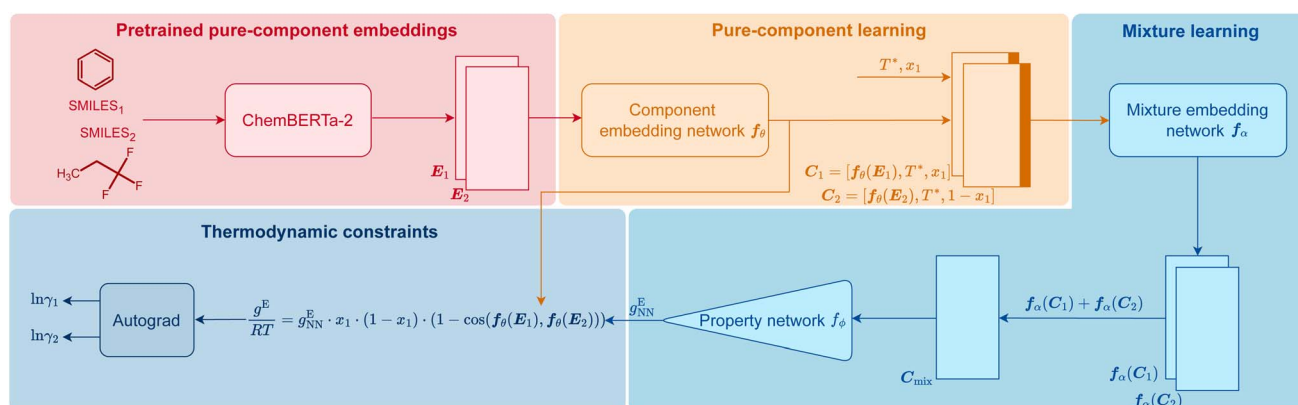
Pretrained pure-component embeddings

SMILES$_1$

SMILES$_2$

$H_3C$ F F F

ChemBERTa-2

$\boldsymbol{E}_1$

$\boldsymbol{E}_2$

Pure-component learning

Component embedding network $\boldsymbol{f}_\theta$

$T^*, x_1$

$\boldsymbol{C}_1 = [\boldsymbol{f}_\theta(\boldsymbol{E}_1), T^*, x_1]$

$\boldsymbol{C}_2 = [\boldsymbol{f}_\theta(\boldsymbol{E}_2), T^*, 1 - x_1]$

Mixture learning

Mixture embedding network $\boldsymbol{f}_\alpha$

Thermodynamic constraints

$\ln\gamma_1$

$\ln\gamma_2$

Autograd

$\frac{g^{\mathrm{E}}}{RT} = g^{\mathrm{E}}_{\mathrm{NN}} \cdot x_1 \cdot (1 - x_1) \cdot (1 - \cos(\boldsymbol{f}_\theta(\boldsymbol{E}_1), \boldsymbol{f}_\theta(\boldsymbol{E}_2)))$

$g^{\mathrm{E}}_{\mathrm{NN}}$

Property network $f_\phi$

$\boldsymbol{C}_{\mathrm{mix}}$

$\boldsymbol{f}_\alpha(\boldsymbol{C}_1) + \boldsymbol{f}_\alpha(\boldsymbol{C}_2)$

$\boldsymbol{f}_\alpha(\boldsymbol{C}_1)$

$\boldsymbol{f}_\alpha(\boldsymbol{C}_2)$